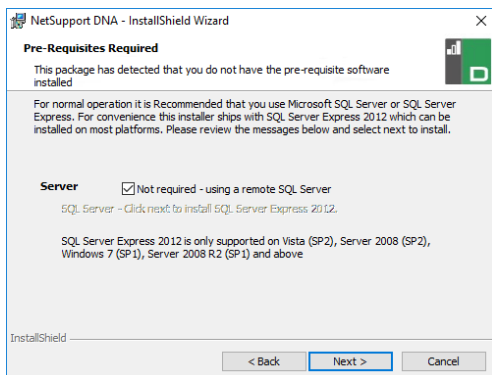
NetSupport DNA - InstallShield Wizard

Pre-Requisites Required

This package has detected that you do not have the pre-requisite software installed

For normal operation it is Recommended that you use Microsoft SQL Server or SQL Server Express. For convenience this installer ships with SQL Server Express 2012 which can be installed on most platforms. Please review the messages below and select next to install.

Server

Not required - using a remote SQL Server

SQL Server - Click next to install SQL Server Express 2012.

SQL Server Express 2012 is only supported on Vista (SP2), Server 2008 (SP2), Windows 7 (SP1), Server 2008 R2 (SP1) and above

InstallShield

< Back

Next >

Cancel